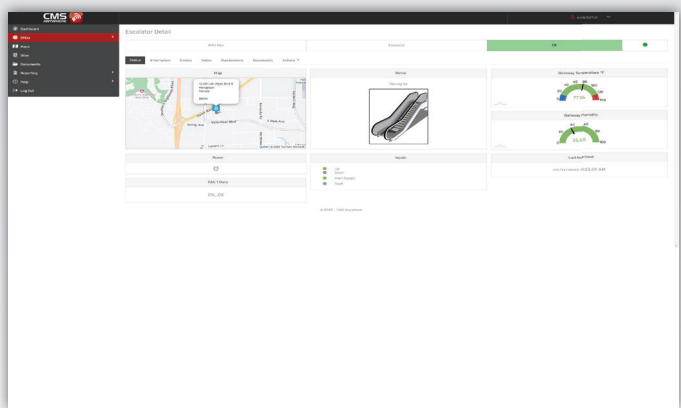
CMS NETWORKS

Dashboard
Sites
Fleet
Sites
Documents
Reporting
Help
Log Out

Escalator Detail

Status Information Events Video Maintenance Documents Actions

Map

Motor

Gateway Temperature °F

77.0

Gateway Humidity

25.0

Power

Inputs

Up
Down
Main Supply
Fault

Last Updated

© 2019 - CMS Engineered